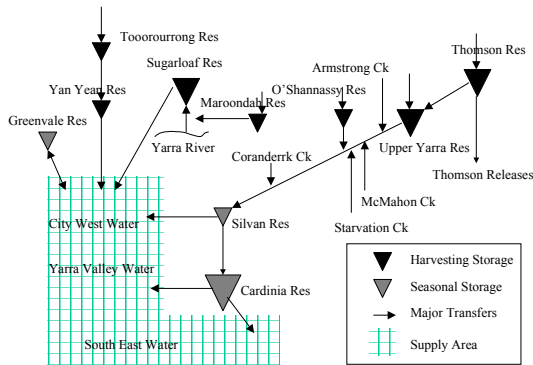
Tooorourrong Res

Yan Yean Res

Sugarloaf Res

Maroondah Res

Greenvale Res

Yarra River

O'Shannassy Res

Armstrong Ck

Thomson Res

Upper Yarra Res

Thomson Releases

Coranderrk Ck

McMahon Ck

Starvation Ck

Silvan Res

City West Water

Yarra Valley Water

Cardinia Res

South East Water

Harvesting Storage

Seasonal Storage

Major Transfers

Supply Area